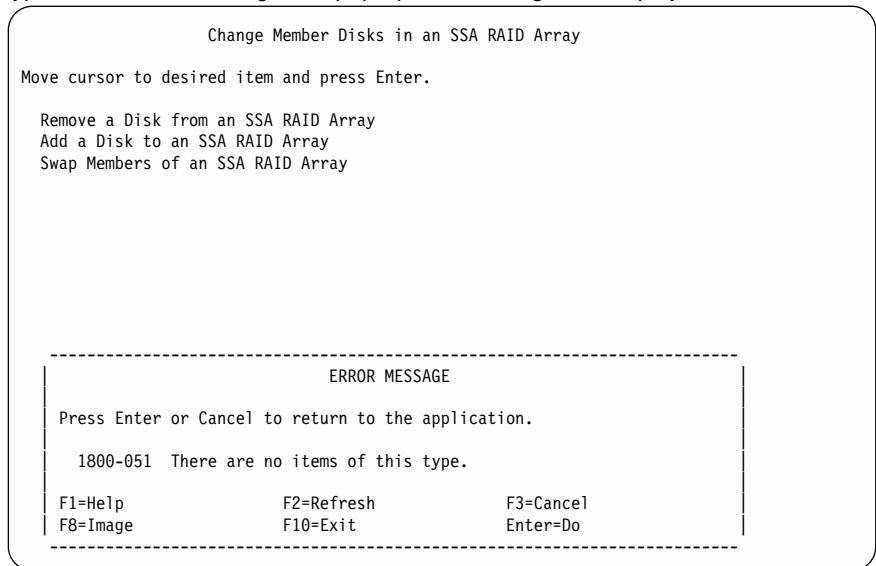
Change Member Disks in an SSA RAID Array

Move cursor to desired item and press Enter.

Remove a Disk from an SSA RAID Array
Add a Disk to an SSA RAID Array
Swap Members of an SSA RAID Array

ERROR MESSAGE

Press Enter or Cancel to return to the application.

1800-051 There are no items of this type.

F1=Help F2=Refresh F3=Cancel
F8=Image F10=Exit Enter=Do